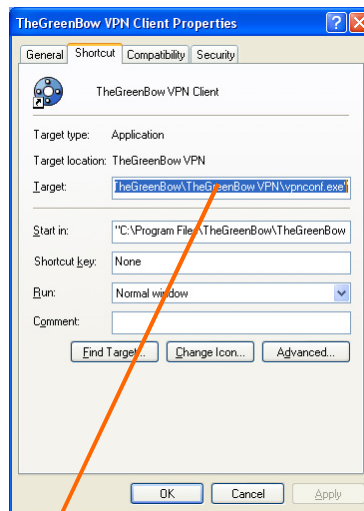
TheGreenBow VPN Client Properties

General | Shortcut | Compatibility | Security

TheGreenBow VPN Client

Target type: Application

Target location: TheGreenBow VPN

Target: TheGreenBow\TheGreenBow VPN\vpnconf.exe"

Start in: "C:\Program Files\TheGreenBow\TheGreenBow

Shortcut key: None

Run: Normal window

Comment:

Find Target... | Change Icon... | Advanced...

OK | Cancel | Apply